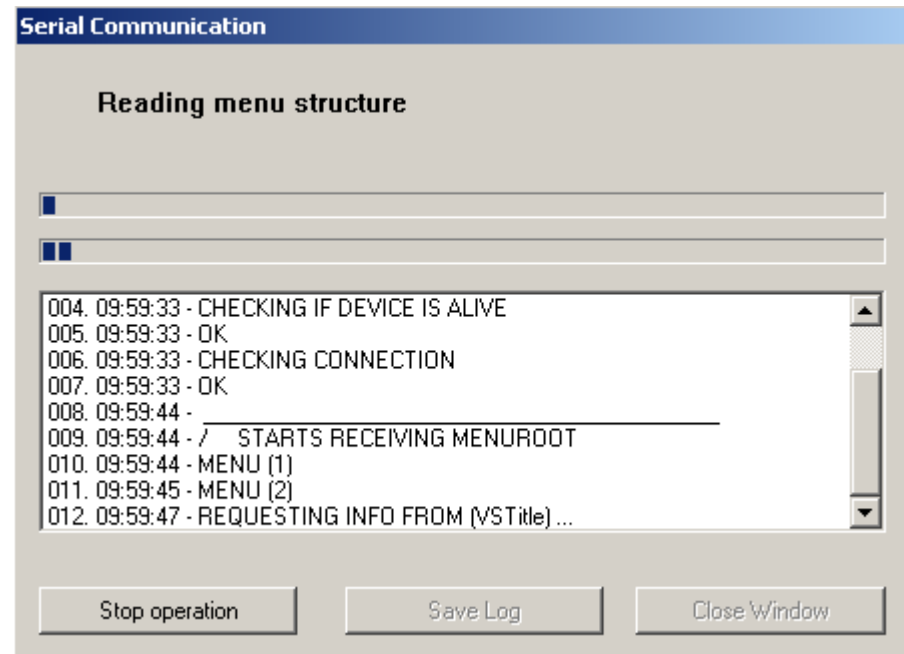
Serial Communication

Reading menu structure

004. 09:59:33 - CHECKING IF DEVICE IS ALIVE
005. 09:59:33 - OK
006. 09:59:33 - CHECKING CONNECTION
007. 09:59:33 - OK
008. 09:59:44 - ________________________________________
009. 09:59:44 - / STARTS RECEIVING MENUROOT
010. 09:59:44 - MENU (1)
011. 09:59:45 - MENU (2)
012. 09:59:47 - REQUESTING INFO FROM (VSTitle) ...

Stop operation
Save Log
Close Window